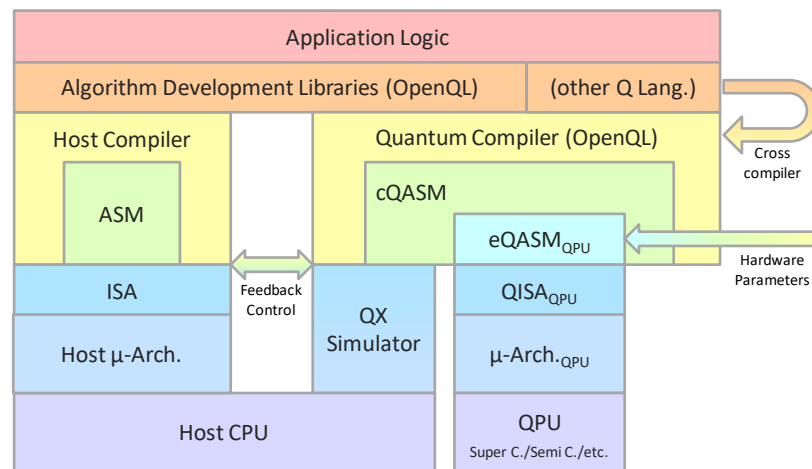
Application Logic

Algorithm Development Libraries (OpenQL)

(other Q Lang.)

Cross compiler

Host Compiler

ASM

Quantum Compiler (OpenQL)

cQASM

eQASM$_{QPU}$

Hardware Parameters

ISA

Feedback Control

QX Simulator

QISA$_{QPU}$

Host μ-Arch.

μ-Arch.$_{QPU}$

Host CPU

QPU

Super C./Semi C./etc.